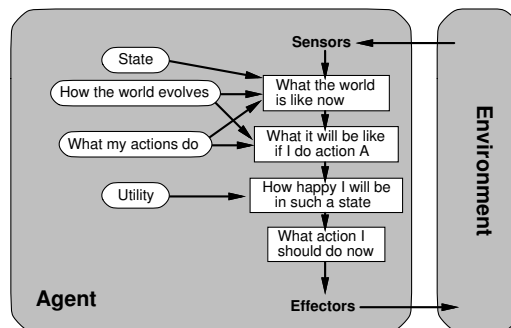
Sensors

State

How the world evolves

What my actions do

Utility

What the world is like now

What it will be like if I do action A

How happy I will be in such a state

What action I should do now

Agent

Effectors

Environment